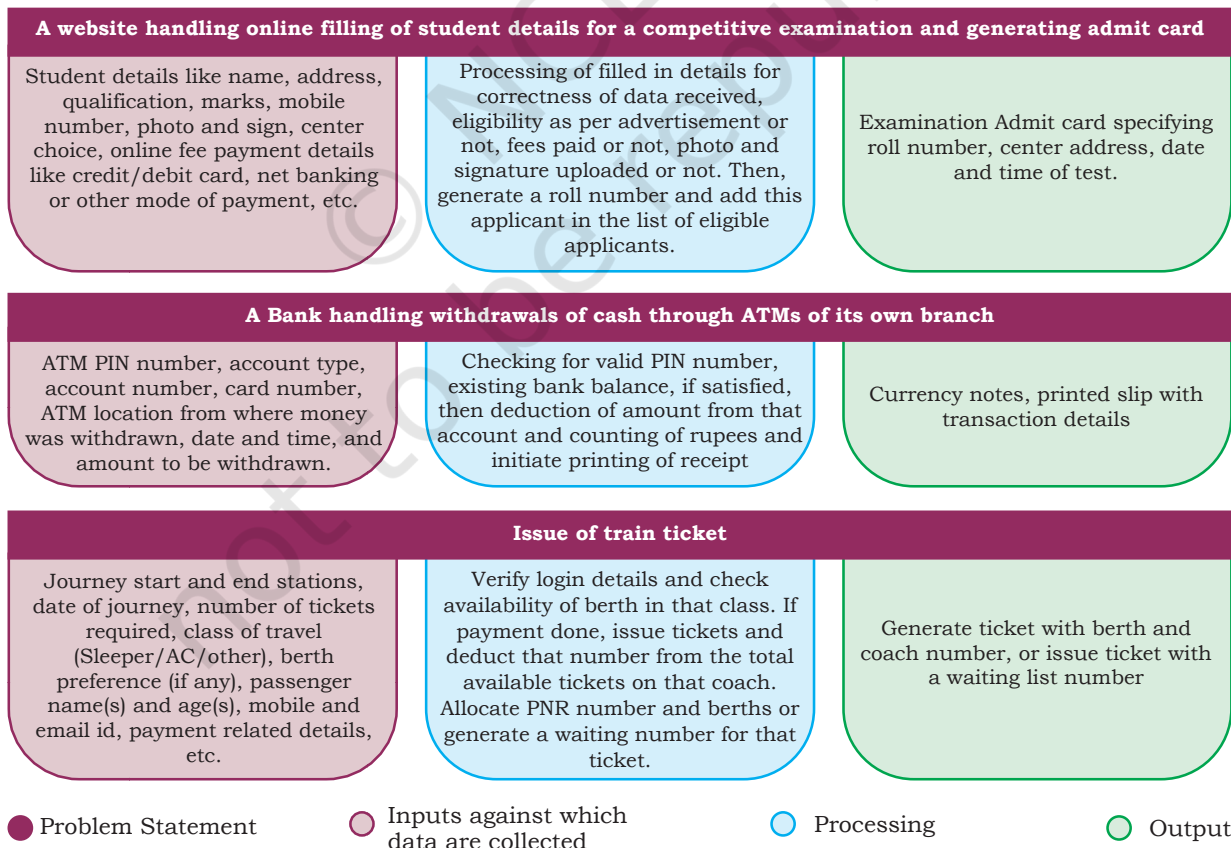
A website handling online filling of student details for a competitive examination and generating admit card

Student details like name, address, qualification, marks, mobile number, photo and sign, center choice, online fee payment details like credit/debit card, net banking or other mode of payment, etc.

Processing of filled in details for correctness of data received, eligibility as per advertisement or not, fees paid or not, photo and signature uploaded or not. Then, generate a roll number and add this applicant in the list of eligible applicants.

Examination Admit card specifying roll number, center address, date and time of test.

A Bank handling withdrawals of cash through ATMs of its own branch

ATM PIN number, account type, account number, card number, ATM location from where money was withdrawn, date and time, and amount to be withdrawn.

Checking for valid PIN number, existing bank balance, if satisfied, then deduction of amount from that account and counting of rupees and initiate printing of receipt

Currency notes, printed slip with transaction details

Issue of train ticket

Journey start and end stations, date of journey, number of tickets required, class of travel (Sleeper/AC/other), berth preference (if any), passenger name(s) and age(s), mobile and email id, payment related details, etc.

Verify login details and check availability of berth in that class. If payment done, issue tickets and deduct that number from the total available tickets on that coach. Allocate PNR number and berths or generate a waiting number for that ticket.

Generate ticket with berth and coach number, or issue ticket with a waiting list number

Problem Statement

Inputs against which data are collected

Processing

Output

© NCERT not to be republished